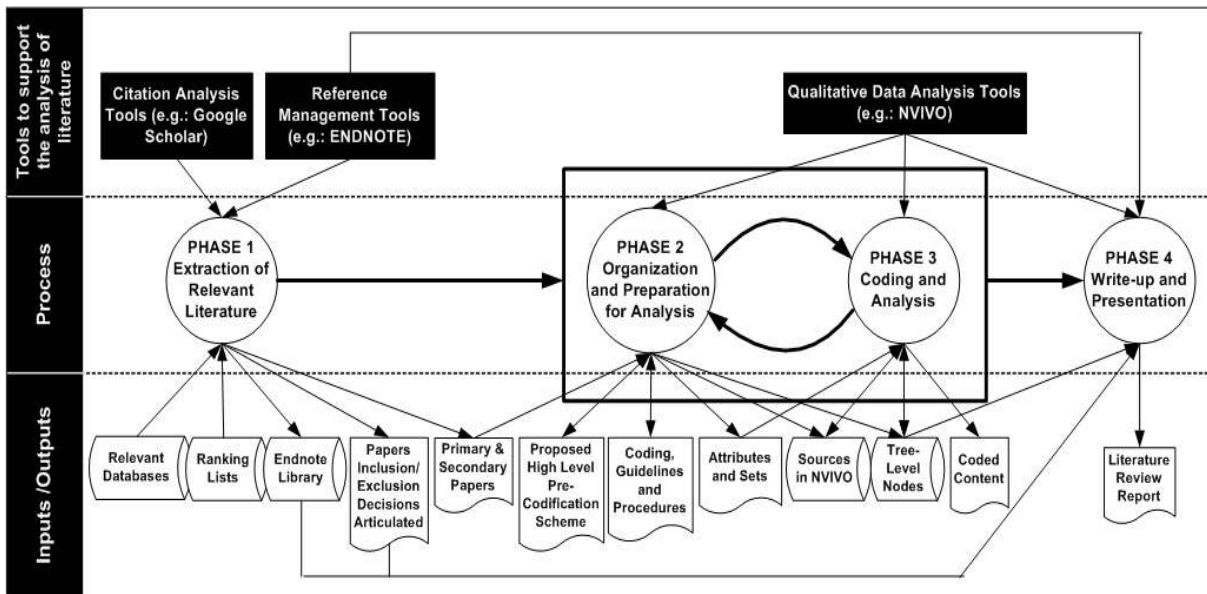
Tools to support the analysis of literature

Citation Analysis Tools (e.g.: Google Scholar)

Reference Management Tools (e.g.: ENDNOTE)

Qualitative Data Analysis Tools (e.g.: NVIVO)

Process

PHASE 1 Extraction of Relevant Literature

PHASE 2 Organization and Preparation for Analysis

PHASE 3 Coding and Analysis

PHASE 4 Write-up and Presentation

Inputs /Outputs

Relevant Databases

Ranking Lists

Endnote Library

Papers Inclusion/ Exclusion Decisions Articulated

Primary & Secondary Papers

Proposed High Level Pre-Codification Scheme

Coding, Guidelines and Procedures

Attributes and Sets

Sources in NVIVO

Tree-Level Nodes

Coded Content

Literature Review Report